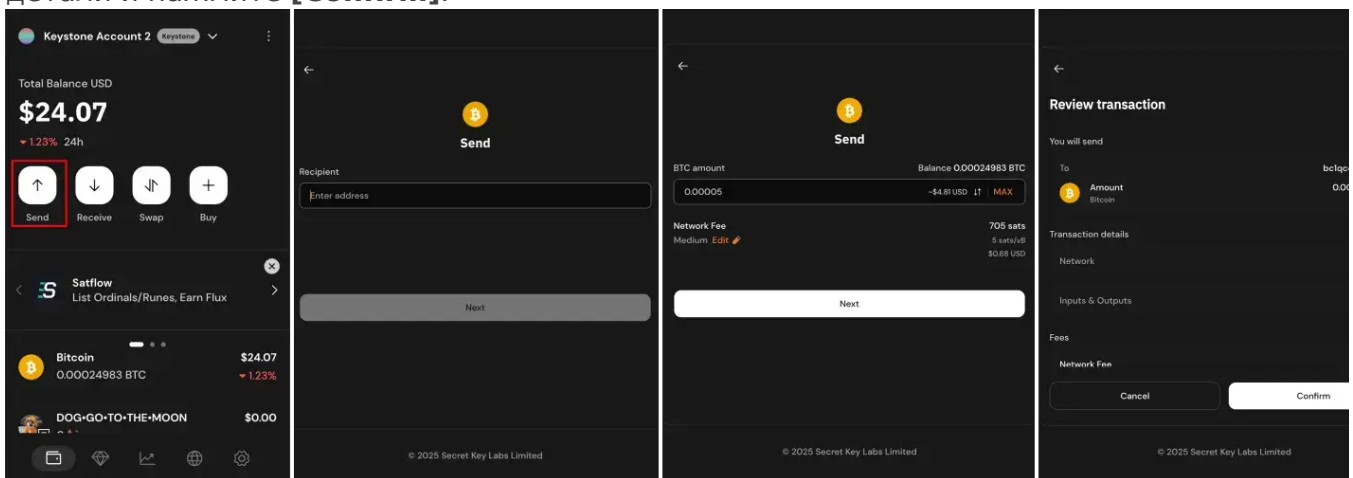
Keystone Account 2 Keystone

Total Balance USD
$24.07
▾1.23% 24h

Send Receive Swap Buy

Satflow
List Ordinals/Runes, Earn Flux

Bitcoin $24.07
0.00024983 BTC ▾1.23%

DOG•GO•TO•THE•MOON $0.00

Send

Recipient
Enter address

Next

© 2025 Secret Key Labs Limited

Send

BTC amount Balance 0.00024983 BTC
0.00005 ~$4.81 USD MAX

Network Fee 705 sats
Medium Edit 5 sats/vB
$0.68 USD

Next

© 2025 Secret Key Labs Limited

Review transaction

You will send

To bc1qc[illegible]

Amount 0.00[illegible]
Bitcoin

Transaction details

Network

Inputs & Outputs

Fees

Network Fee

Cancel Confirm

© 2025 Secret Key Labs Limited